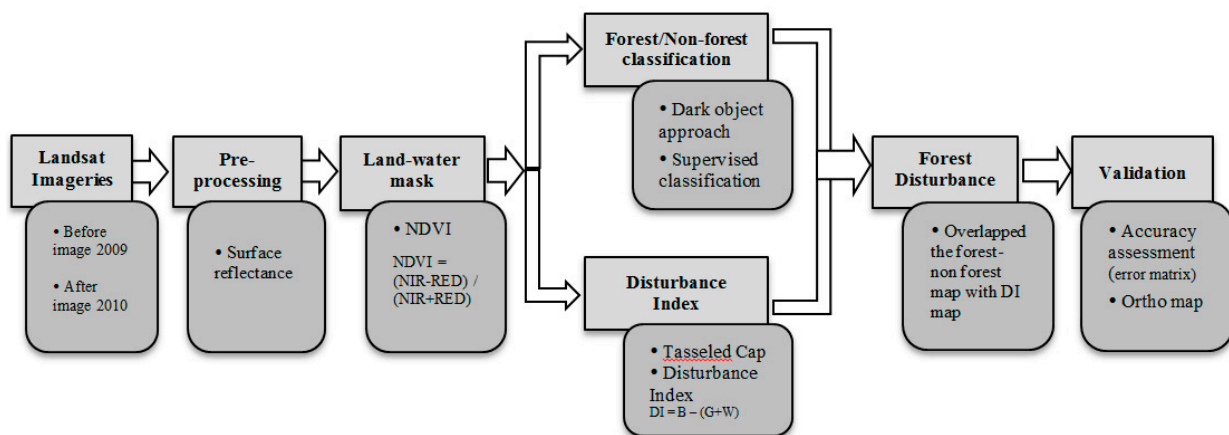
Landsat Imageries

• Before image 2009
• After image 2010

Pre-processing

• Surface reflectance

Land-water mask

• NDVI
NDVI = (NIR-RED) / (NIR+RED)

Forest/Non-forest classification

• Dark object approach
• Supervised classification

Disturbance Index

• Tasseled Cap
• Disturbance Index
DI = B – (G+W)

Forest Disturbance

• Overlapped the forest-non forest map with DI map

Validation

• Accuracy assessment (error matrix)
• Ortho map